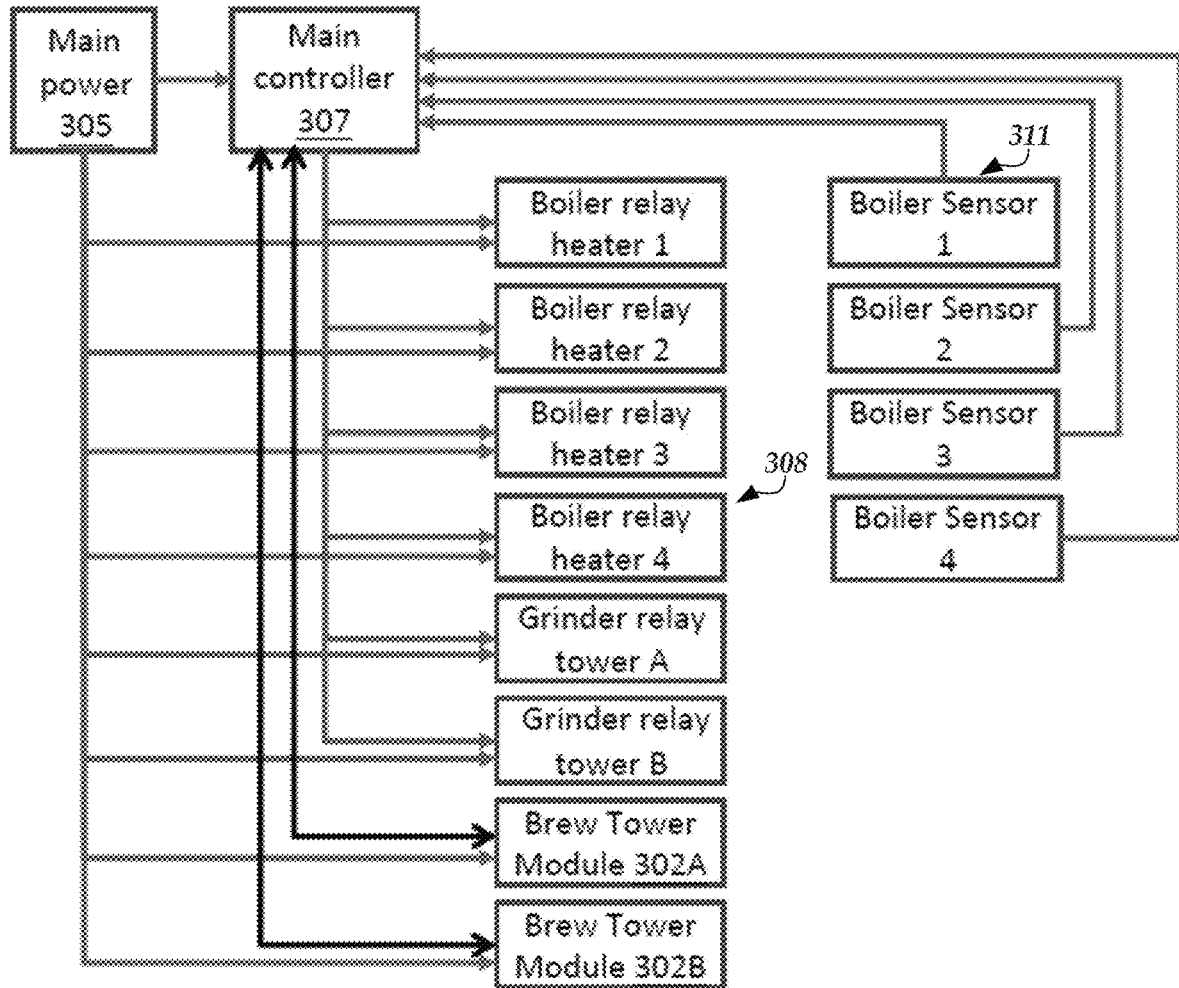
Main power 305

Main controller 307

311

Boiler relay heater 1

Boiler Sensor 1

Boiler relay heater 2

Boiler Sensor 2

Boiler relay heater 3

Boiler Sensor 3

308

Boiler relay heater 4

Boiler Sensor 4

Grinder relay tower A

Grinder relay tower B

Brew Tower Module 302A

Brew Tower Module 302B